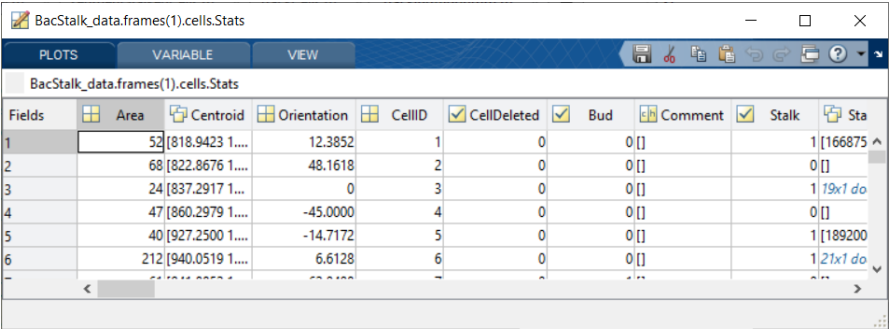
BacStalk_data.frames(1).cells.Stats

PLOTS VARIABLE VIEW

BacStalk_data.frames(1).cells.Stats

| Fields | Area | Centroid | Orientation | CellID | CellDeleted | Bud | Comment | Stalk | Sta |
|---|---|---|---|---|---|---|---|---|---|
| 1 | 52 | [818.9423 1.... | 12.3852 | 1 | 0 | 0 | [] | 1 | [166875 |
| 2 | 68 | [822.8676 1.... | 48.1618 | 2 | 0 | 0 | [] | 0 | [] |
| 3 | 24 | [837.2917 1.... | 0 | 3 | 0 | 0 | [] | 1 | 19x1 do |
| 4 | 47 | [860.2979 1.... | -45.0000 | 4 | 0 | 0 | [] | 0 | [] |
| 5 | 40 | [927.2500 1.... | -14.7172 | 5 | 0 | 0 | [] | 1 | [189200 |
| 6 | 212 | [940.0519 1.... | 6.6128 | 6 | 0 | 0 | [] | 1 | 21x1 do |